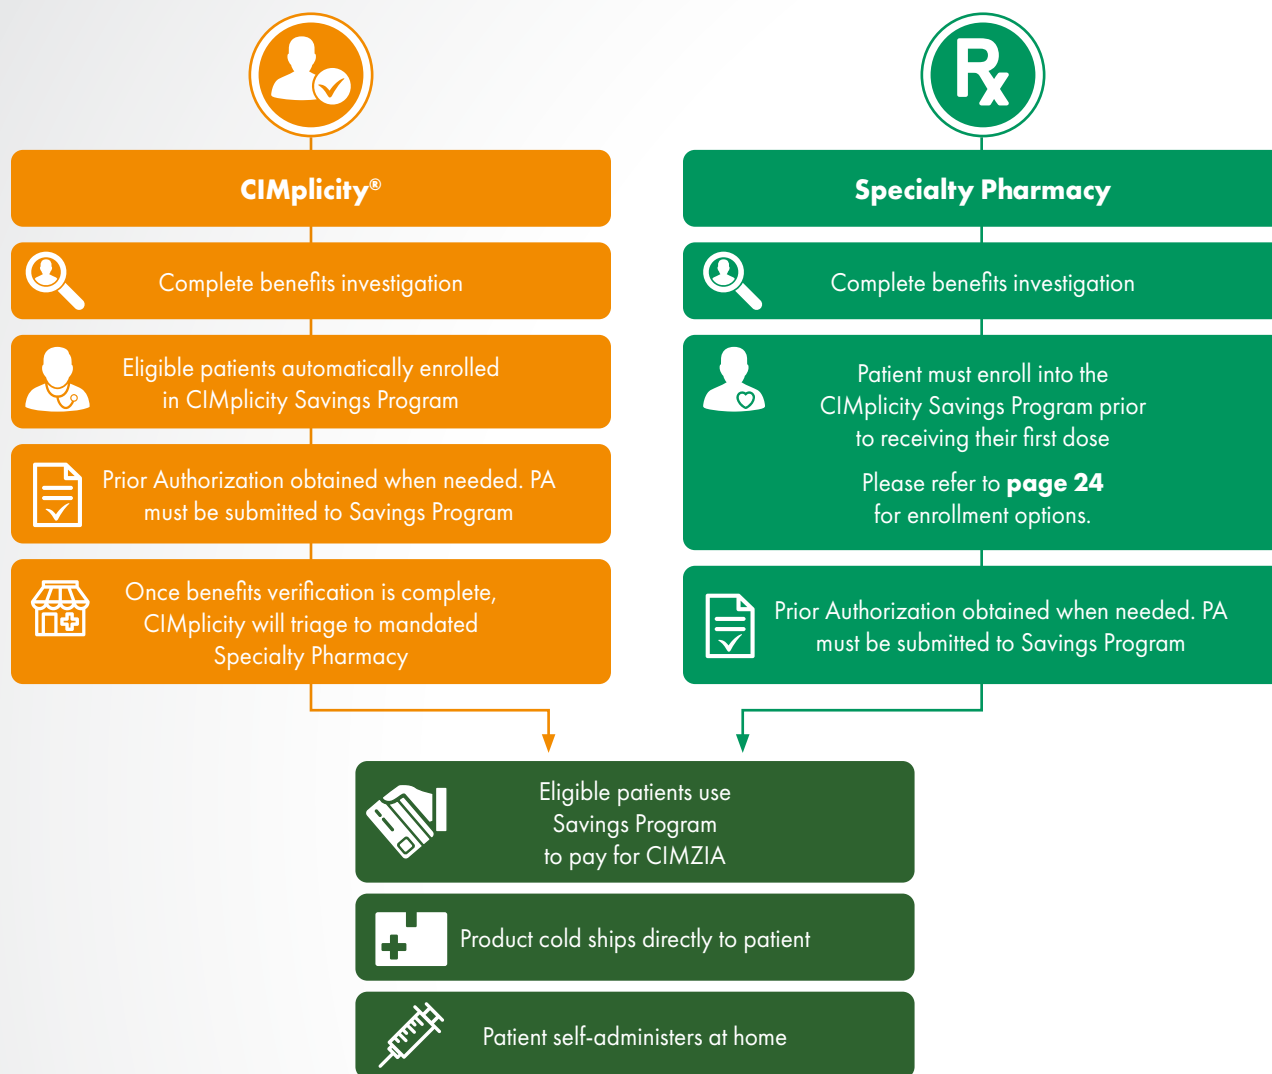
CIMplicity®

Complete benefits investigation

Eligible patients automatically enrolled in CIMplicity Savings Program

Prior Authorization obtained when needed. PA must be submitted to Savings Program

Once benefits verification is complete, CIMplicity will triage to mandated Specialty Pharmacy

Specialty Pharmacy

Complete benefits investigation

Patient must enroll into the CIMplicity Savings Program prior to receiving their first dose

Please refer to **page 24** for enrollment options.

Prior Authorization obtained when needed. PA must be submitted to Savings Program

Eligible patients use Savings Program to pay for CIMZIA

Product cold ships directly to patient

Patient self-administers at home